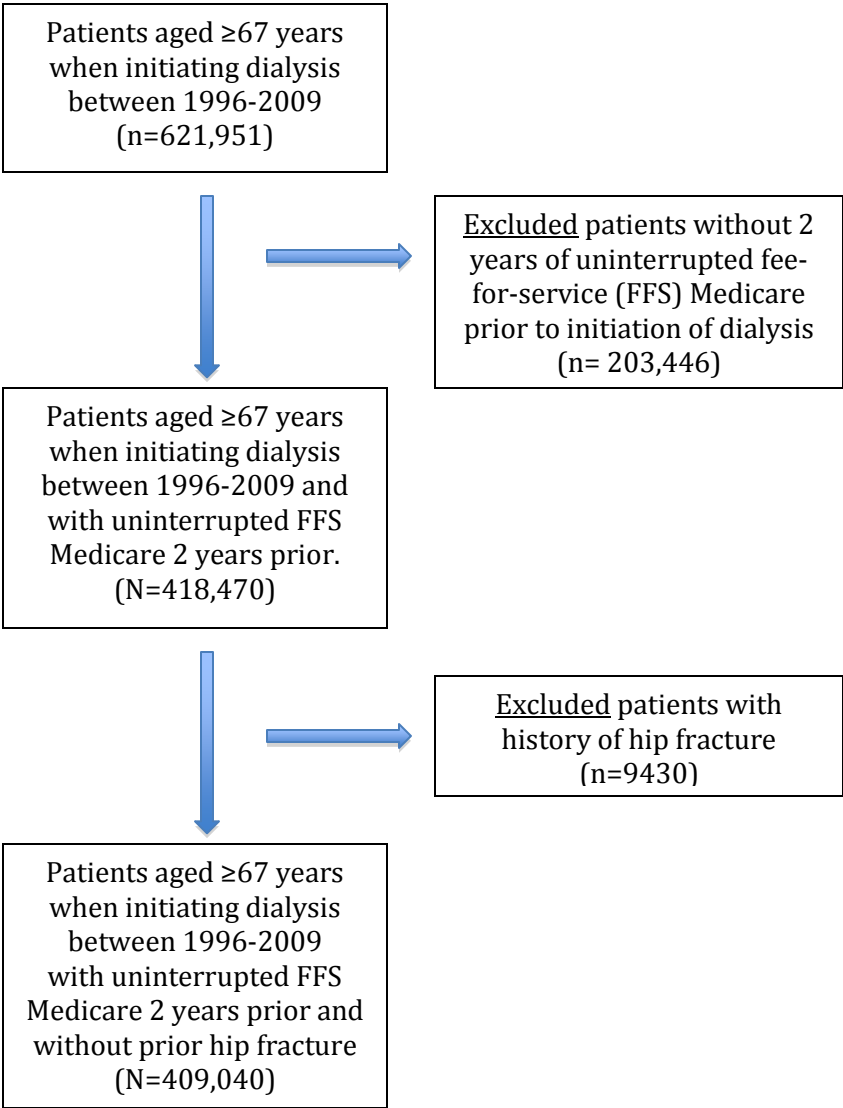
Patients aged ≥67 years when initiating dialysis between 1996-2009 (n=621,951)

Excluded patients without 2 years of uninterrupted fee-for-service (FFS) Medicare prior to initiation of dialysis (n= 203,446)

Patients aged ≥67 years when initiating dialysis between 1996-2009 and with uninterrupted FFS Medicare 2 years prior. (N=418,470)

Excluded patients with history of hip fracture (n=9430)

Patients aged ≥67 years when initiating dialysis between 1996-2009 with uninterrupted FFS Medicare 2 years prior and without prior hip fracture (N=409,040)